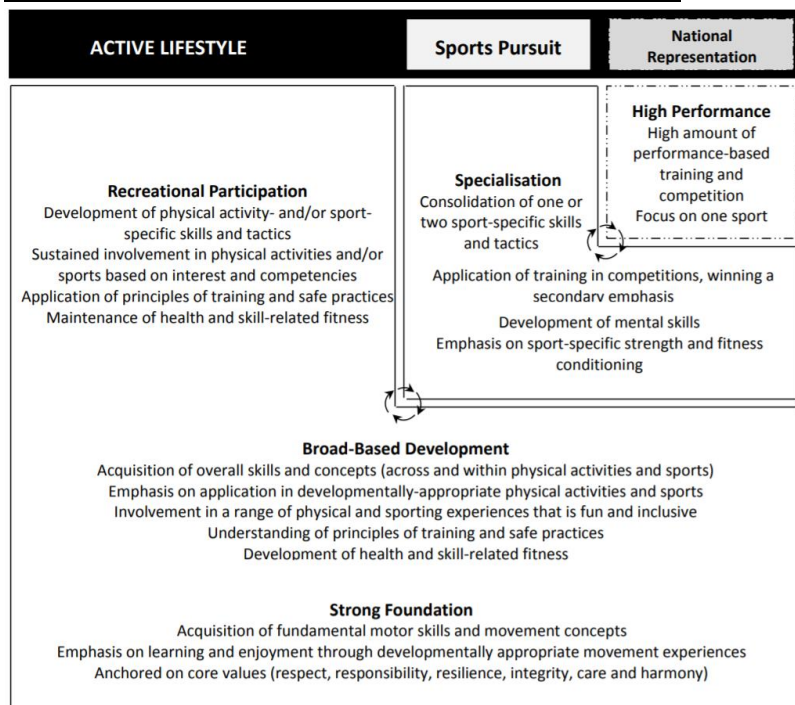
ACTIVE LIFESTYLE

Sports Pursuit

National Representation

High Performance
High amount of performance-based training and competition
Focus on one sport

Recreational Participation
Development of physical activity- and/or sport-specific skills and tactics
Sustained involvement in physical activities and/or sports based on interest and competencies
Application of principles of training and safe practices
Maintenance of health and skill-related fitness

Specialisation
Consolidation of one or two sport-specific skills and tactics

Application of training in competitions, winning a secondary emphasis
Development of mental skills
Emphasis on sport-specific strength and fitness conditioning

Broad-Based Development
Acquisition of overall skills and concepts (across and within physical activities and sports)
Emphasis on application in developmentally-appropriate physical activities and sports
Involvement in a range of physical and sporting experiences that is fun and inclusive
Understanding of principles of training and safe practices
Development of health and skill-related fitness

Strong Foundation
Acquisition of fundamental motor skills and movement concepts
Emphasis on learning and enjoyment through developmentally appropriate movement experiences
Anchored on core values (respect, responsibility, resilience, integrity, care and harmony)